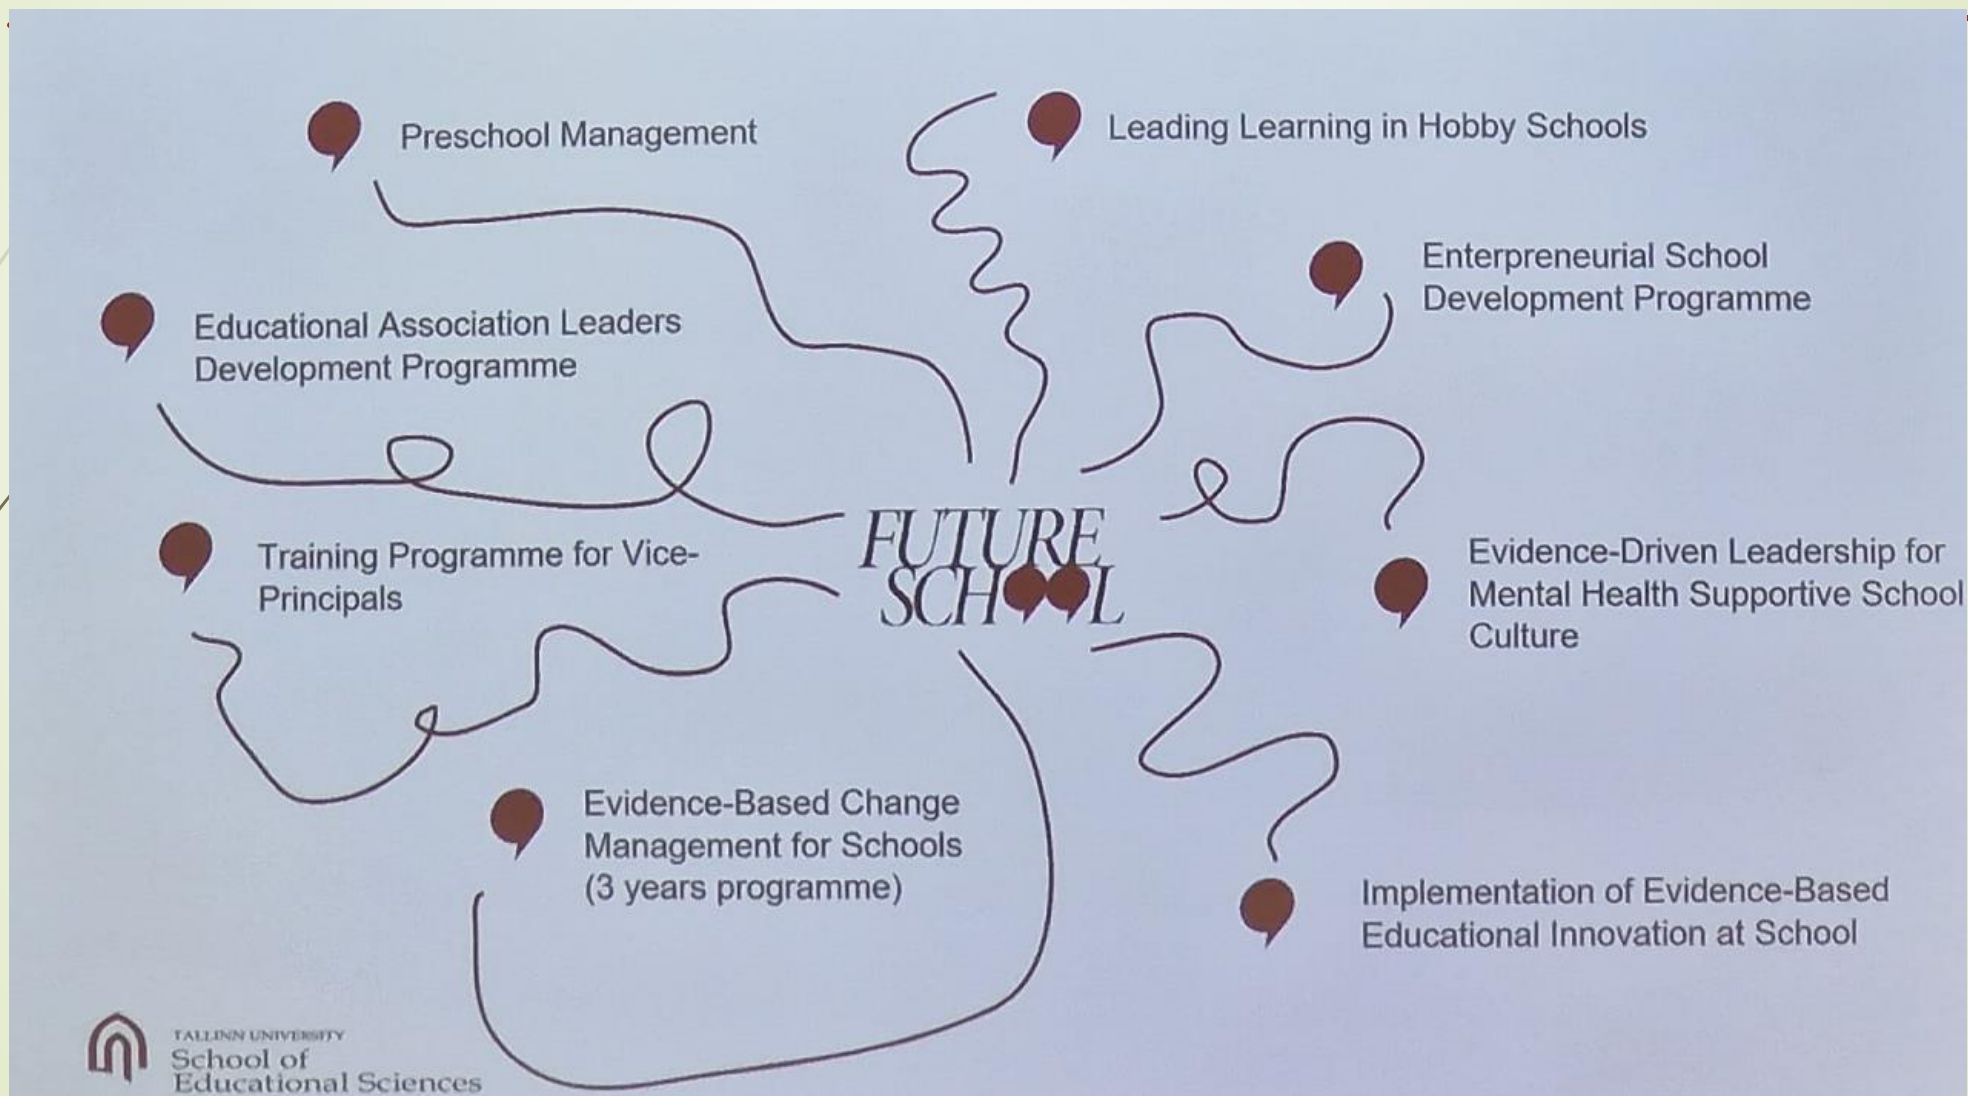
Preschool Management

Leading Learning in Hobby Schools

Enterpreneurial School Development Programme

Educational Association Leaders Development Programme

FUTURE SCHOOL

Training Programme for Vice-Principals

Evidence-Driven Leadership for Mental Health Supportive School Culture

Evidence-Based Change Management for Schools (3 years programme)

Implementation of Evidence-Based Educational Innovation at School

TALLINN UNIVERSITY
School of Educational Sciences